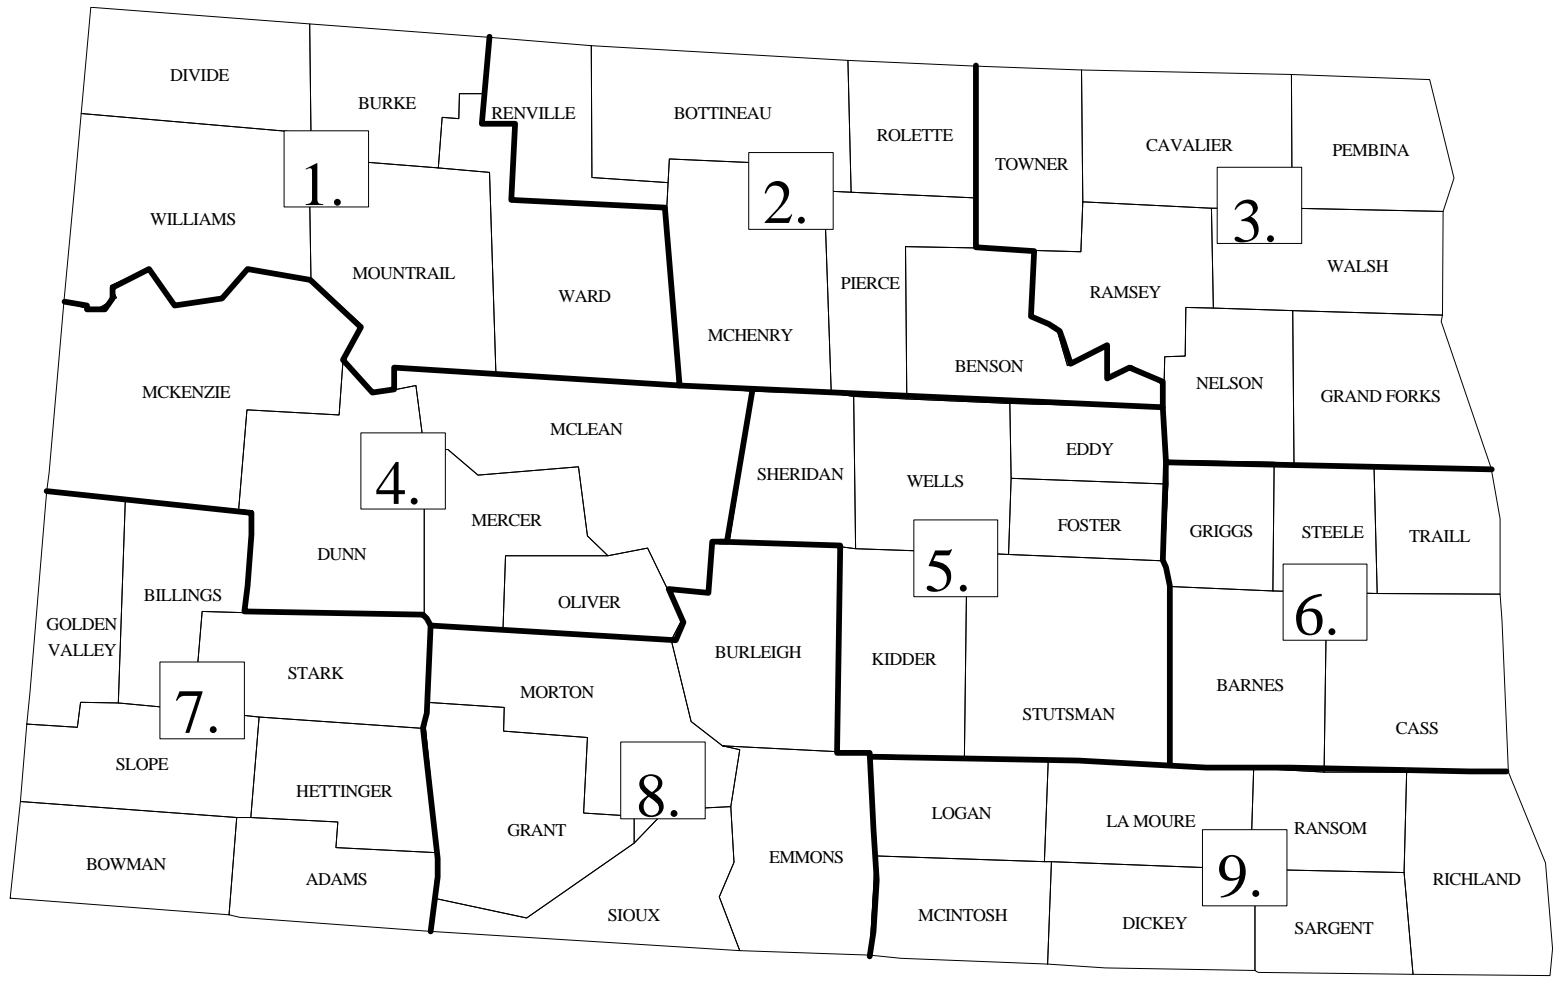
DIVIDE
BURKE
RENVILLE
BOTTINEAU
ROLETTE
TOWNER
CAVALIER
PEMBINA
1.
2.
3.
WILLIAMS
MOUNTRAIL
WARD
MCHENRY
PIERCE
RAMSEY
WALSH
BENSON
NELSON
GRAND FORKS
MCKENZIE
MCLEAN
SHERIDAN
WELLS
EDDY
4.
MERCER
FOSTER
GRIGGS
STEELE
TRAILL
DUNN
5.
BILLINGS
OLIVER
6.
GOLDEN VALLEY
STARK
BURLEIGH
KIDDER
7.
MORTON
BARNES
STUTSMAN
CASS
SLOPE
8.
HETTINGER
LOGAN
LA MOURE
RANSOM
GRANT
BOWMAN
ADAMS
EMMONS
9.
RICHLAND
SIOUX
MCINTOSH
DICKEY
SARGENT